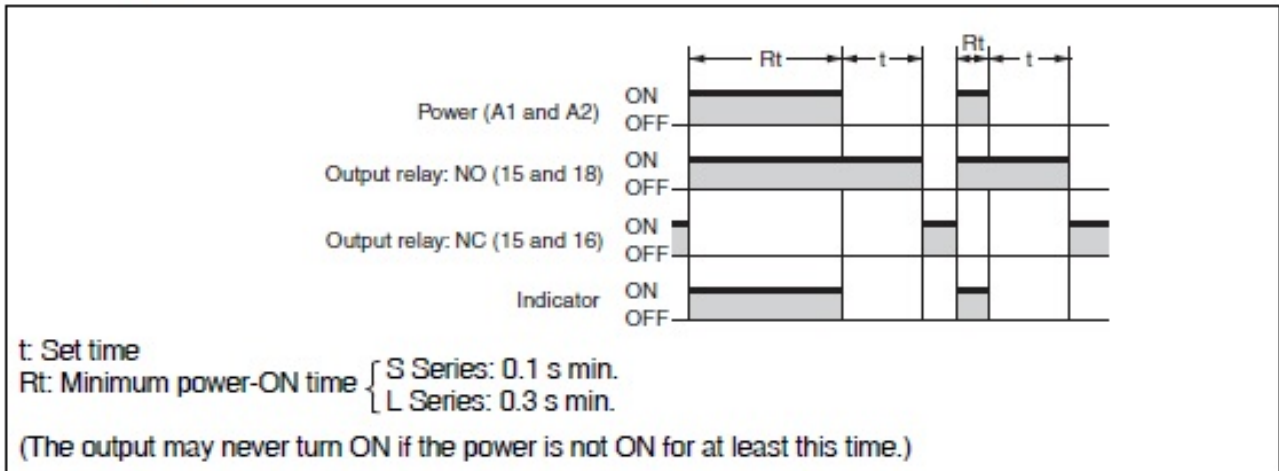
Rt t Rt t

Power (A1 and A2) ON OFF

Output relay: NO (15 and 18) ON OFF

Output relay: NC (15 and 16) ON OFF

Indicator ON OFF

t: Set time
Rt: Minimum power-ON time { S Series: 0.1 s min. L Series: 0.3 s min.

(The output may never turn ON if the power is not ON for at least this time.)